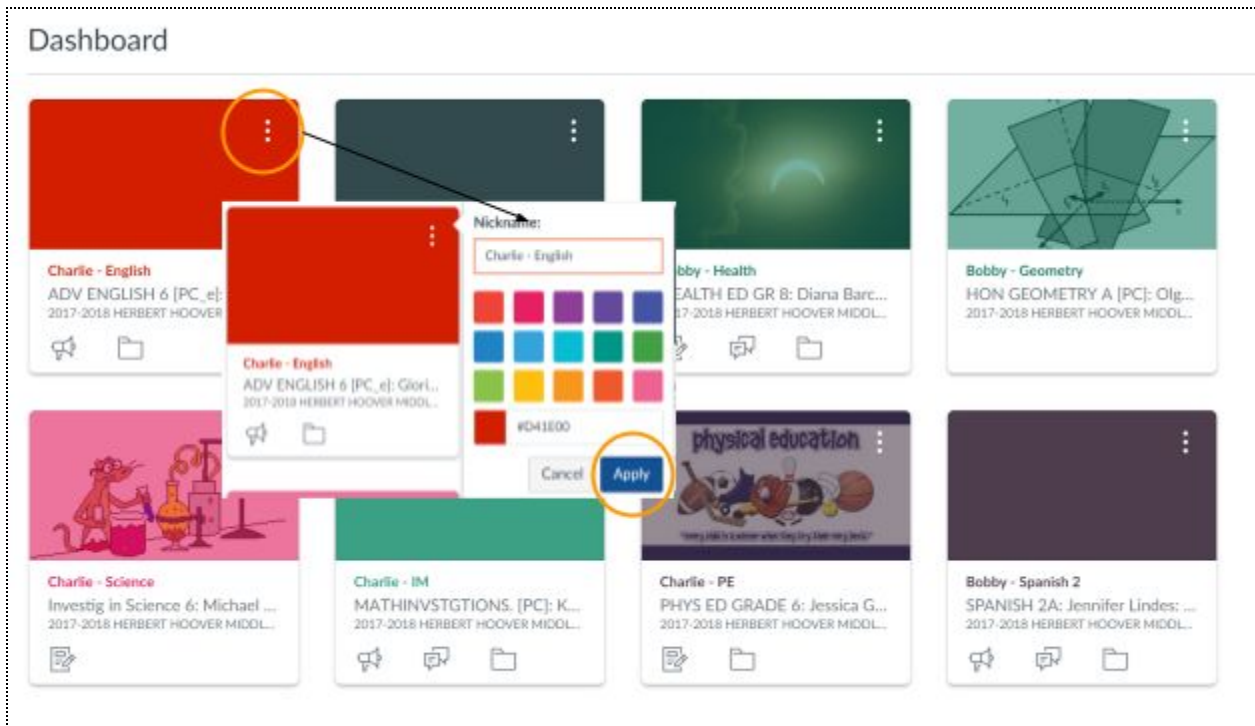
Dashboard

Charlie - English
ADV ENGLISH 6 [PC_e]:
2017-2018 HERBERT HOOVER

Charlie - English
ADV ENGLISH 6 [PC_e]: Glori...
2017-2018 HERBERT HOOVER MIDDL...

Nickname:
Charlie - English
#D41E00
Cancel
Apply

bby - Health
EALTH ED GR 8: Diana Barc...
17-2018 HERBERT HOOVER MIDDL...

Bobby - Geometry
HON GEOMETRY A [PC]: Olg...
2017-2018 HERBERT HOOVER MIDDL...

Charlie - Science
Investig in Science 6: Michael ...
2017-2018 HERBERT HOOVER MIDDL...

Charlie - IM
MATHINVSTGTIONS. [PC]: K...
2017-2018 HERBERT HOOVER MIDDL...

physical education

Charlie - PE
PHYS ED GRADE 6: Jessica G...
2017-2018 HERBERT HOOVER MIDDL...

Bobby - Spanish 2
SPANISH 2A: Jennifer Lindes: ...
2017-2018 HERBERT HOOVER MIDDL...